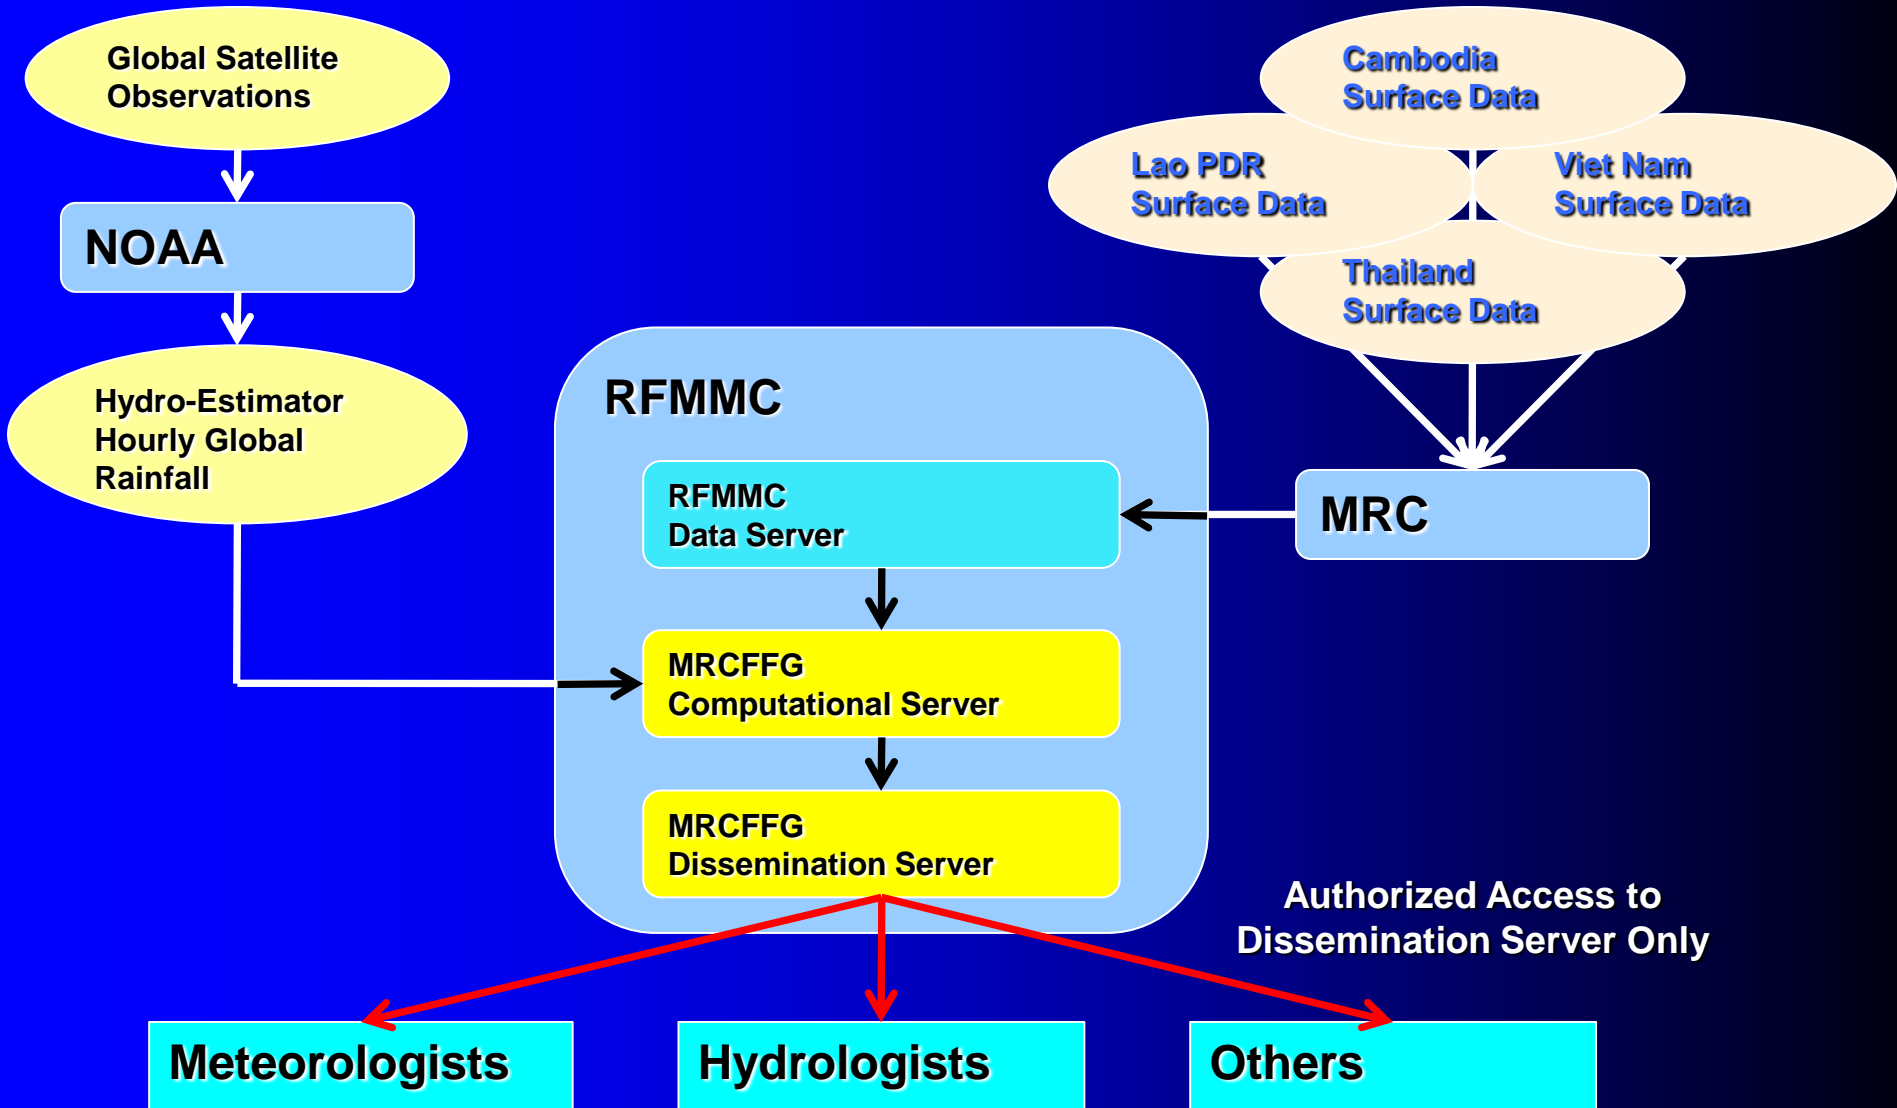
Global Satellite Observations

NOAA

Hydro-Estimator Hourly Global Rainfall

Cambodia Surface Data

Lao PDR Surface Data

Viet Nam Surface Data

Thailand Surface Data

RFMMC

RFMMC Data Server

MRC

MRCFFG Computational Server

MRCFFG Dissemination Server

Authorized Access to Dissemination Server Only

Meteorologists

Hydrologists

Others